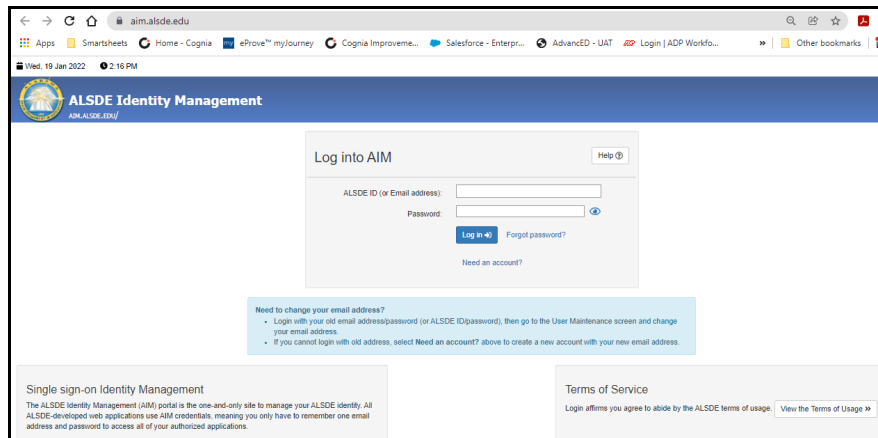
aim.alsde.edu

Apps Smartsheets Home - Cognia eProve™ myJourney Cognia Improveme... Salesforce - Enterpr... AdvancED - UAT Login | ADP Workfo... » Other bookmarks

Wed, 19 Jan 2022 2:16 PM

ALSDE Identity Management
AIM.ALSDE.EDU/

Log into AIM
Help

ALSDE ID (or Email address):
Password:
Log in
Forgot password?
Need an account?

Need to change your email address?
• Login with your old email address/password (or ALSDE ID/password), then go to the User Maintenance screen and change your email address.
• If you cannot login with old address, select Need an account? above to create a new account with your new email address.

Single sign-on Identity Management
The ALSDE Identity Management (AIM) portal is the one-and-only site to manage your ALSDE identity. All ALSDE-developed web applications use AIM credentials, meaning you only have to remember one email address and password to access all of your authorized applications.

Terms of Service
Login affirms you agree to abide by the ALSDE terms of usage.
View the Terms of Usage »